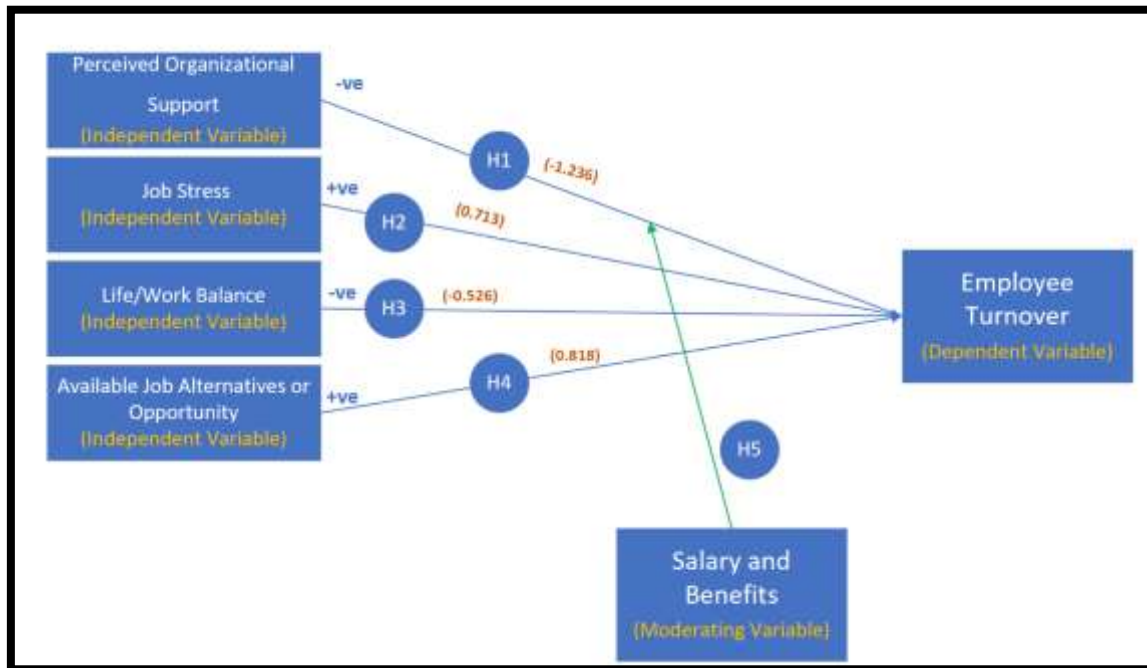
Perceived Organizational Support
(Independent Variable)

-ve

H1

(-1.236)

Job Stress
(Independent Variable)

+ve

H2

(0.713)

Life/Work Balance
(Independent Variable)

-ve

H3

(-0.526)

Available Job Alternatives or Opportunity
(Independent Variable)

+ve

H4

(0.818)

Employee Turnover
(Dependent Variable)

H5

Salary and Benefits
(Moderating Variable)